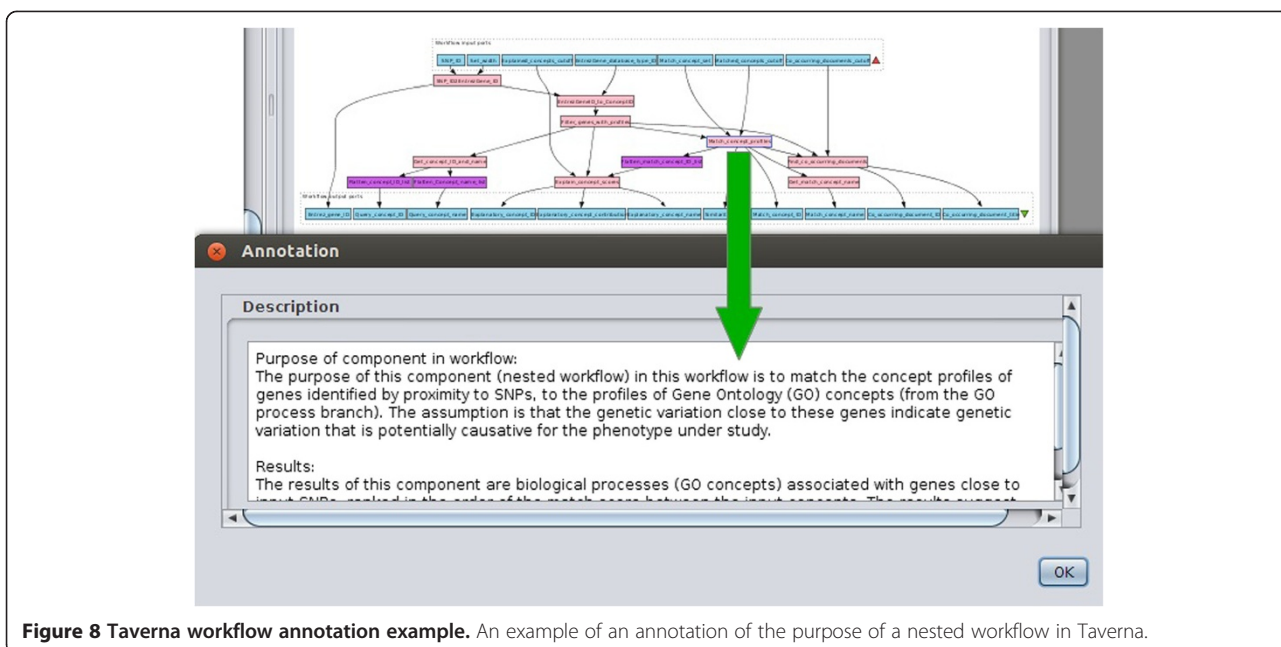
Workflow input ports

SNP_ID | Set_width | Explained_concepts_cutoff | EntrezGene_database_type_ID | Match_concept_set | Matched_concepts_cutoff | Co_occurring_documents_cutoff

SNP_to_EntrezGene_ID

EntrezGeneID_to_ConceptID

Filter_genes_with_profiles

Match_concept_profiles

Get_concept_ID_and_name

Flatten_match_concept_ID_list

Find_co_occurring_documents

Flatten_concept_ID_list | Flatten_Concept_name_list

Explain_concept_scores

Get_match_concept_name

Workflow output ports

Entrez_gene_ID | Query_concept_ID | Query_concept_name | Explanatory_concept_ID | Explanatory_concept_contribution | Explanatory_concept_name | Similarity | Match_concept_ID | Match_concept_name | Co_occurring_document_ID | Co_occurring_document_title

Annotation

Description

Purpose of component in workflow:
The purpose of this component (nested workflow) in this workflow is to match the concept profiles of genes identified by proximity to SNPs, to the profiles of Gene Ontology (GO) concepts (from the GO process branch). The assumption is that the genetic variation close to these genes indicate genetic variation that is potentially causative for the phenotype under study.

Results:
The results of this component are biological processes (GO concepts) associated with genes close to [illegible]

OK

Figure 8 Taverna workflow annotation example. An example of an annotation of the purpose of a nested workflow in Taverna.